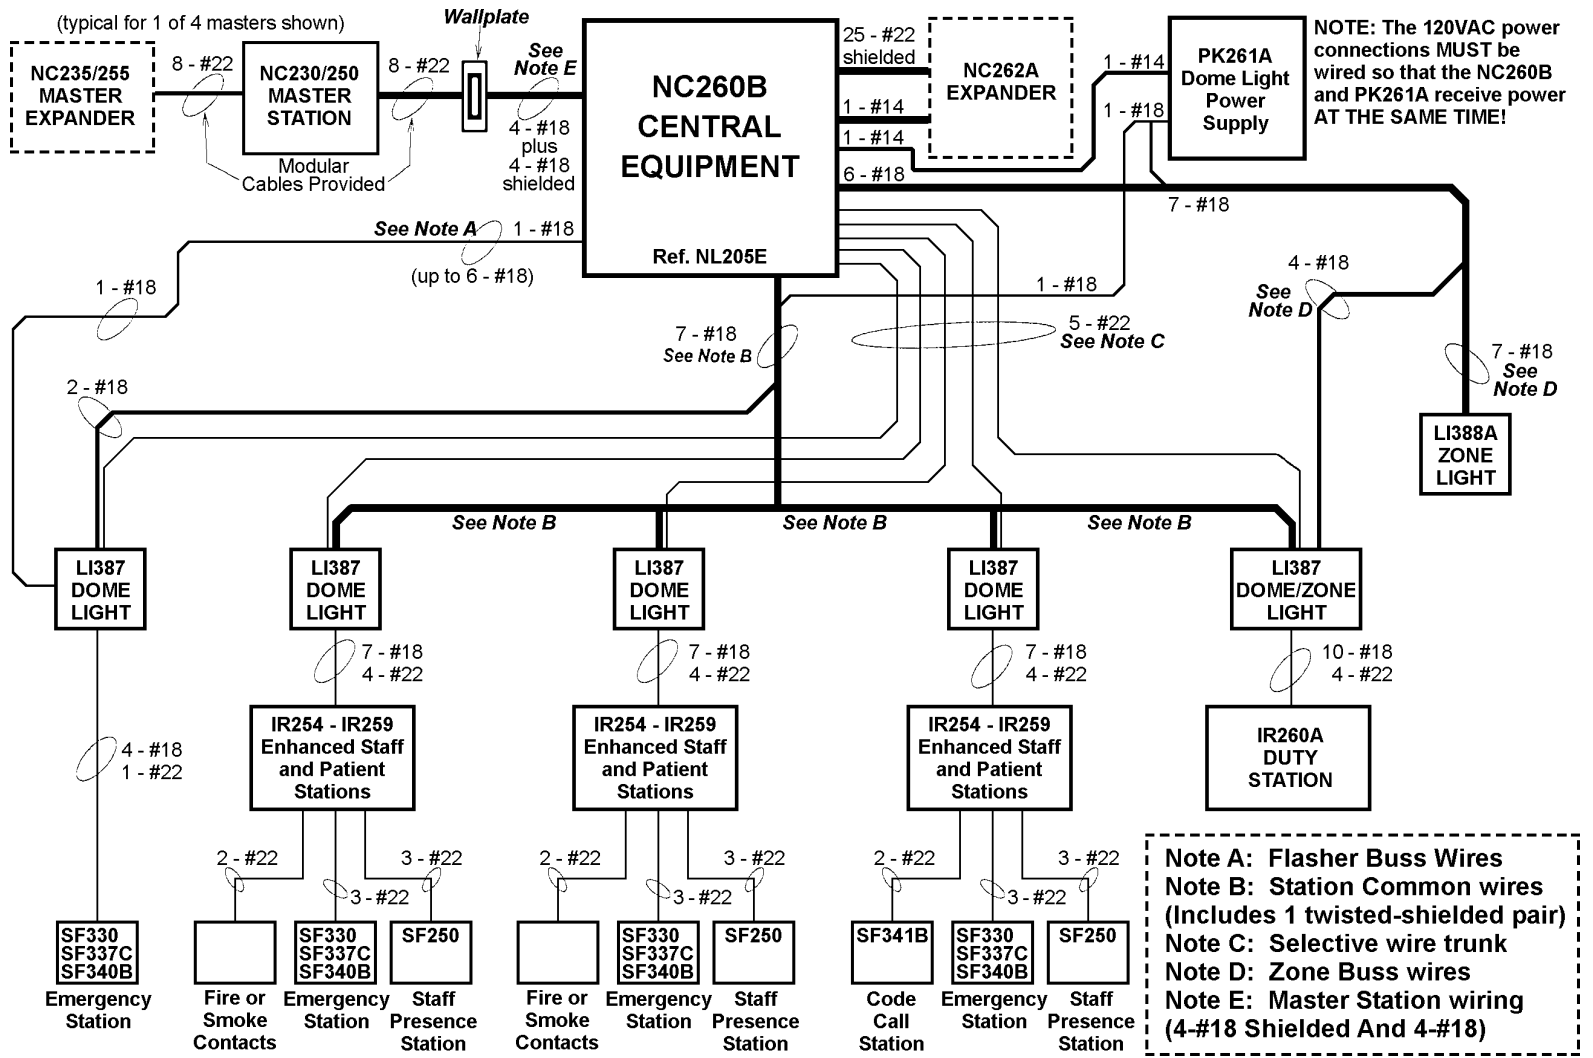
(typical for 1 of 4 masters shown)

NC235/255 MASTER EXPANDER

8 - #22

NC230/250 MASTER STATION

8 - #22

Modular Cables Provided

Wallplate

See Note E

4 - #18 plus 4 - #18 shielded

NC260B CENTRAL EQUIPMENT

Ref. NL205E

25 - #22 shielded

1 - #14

1 - #14

6 - #18

NC262A EXPANDER

1 - #14

1 - #18

PK261A Dome Light Power Supply

NOTE: The 120VAC power connections MUST be wired so that the NC260B and PK261A receive power AT THE SAME TIME!

7 - #18

See Note A

1 - #18

(up to 6 - #18)

1 - #18

1 - #18

4 - #18

See Note D

7 - #18 See Note B

5 - #22 See Note C

7 - #18 See Note D

2 - #18

LI388A ZONE LIGHT

See Note B

See Note B

See Note B

LI387 DOME LIGHT

LI387 DOME LIGHT

LI387 DOME LIGHT

LI387 DOME LIGHT

LI387 DOME/ZONE LIGHT

7 - #18 4 - #22

7 - #18 4 - #22

7 - #18 4 - #22

10 - #18 4 - #22

4 - #18 1 - #22

IR254 - IR259 Enhanced Staff and Patient Stations

IR254 - IR259 Enhanced Staff and Patient Stations

IR254 - IR259 Enhanced Staff and Patient Stations

IR260A DUTY STATION

2 - #22

3 - #22

3 - #22

2 - #22

3 - #22

3 - #22

2 - #22

3 - #22

3 - #22

SF330 SF337C SF340B

Emergency Station

Fire or Smoke Contacts

SF330 SF337C SF340B

Emergency Station

SF250

Staff Presence Station

Fire or Smoke Contacts

SF330 SF337C SF340B

Emergency Station

SF250

Staff Presence Station

SF341B

Code Call Station

SF330 SF337C SF340B

Emergency Station

SF250

Staff Presence Station

Note A: Flasher Buss Wires
Note B: Station Common wires (Includes 1 twisted-shielded pair)
Note C: Selective wire trunk
Note D: Zone Buss wires
Note E: Master Station wiring (4-#18 Shielded And 4-#18)